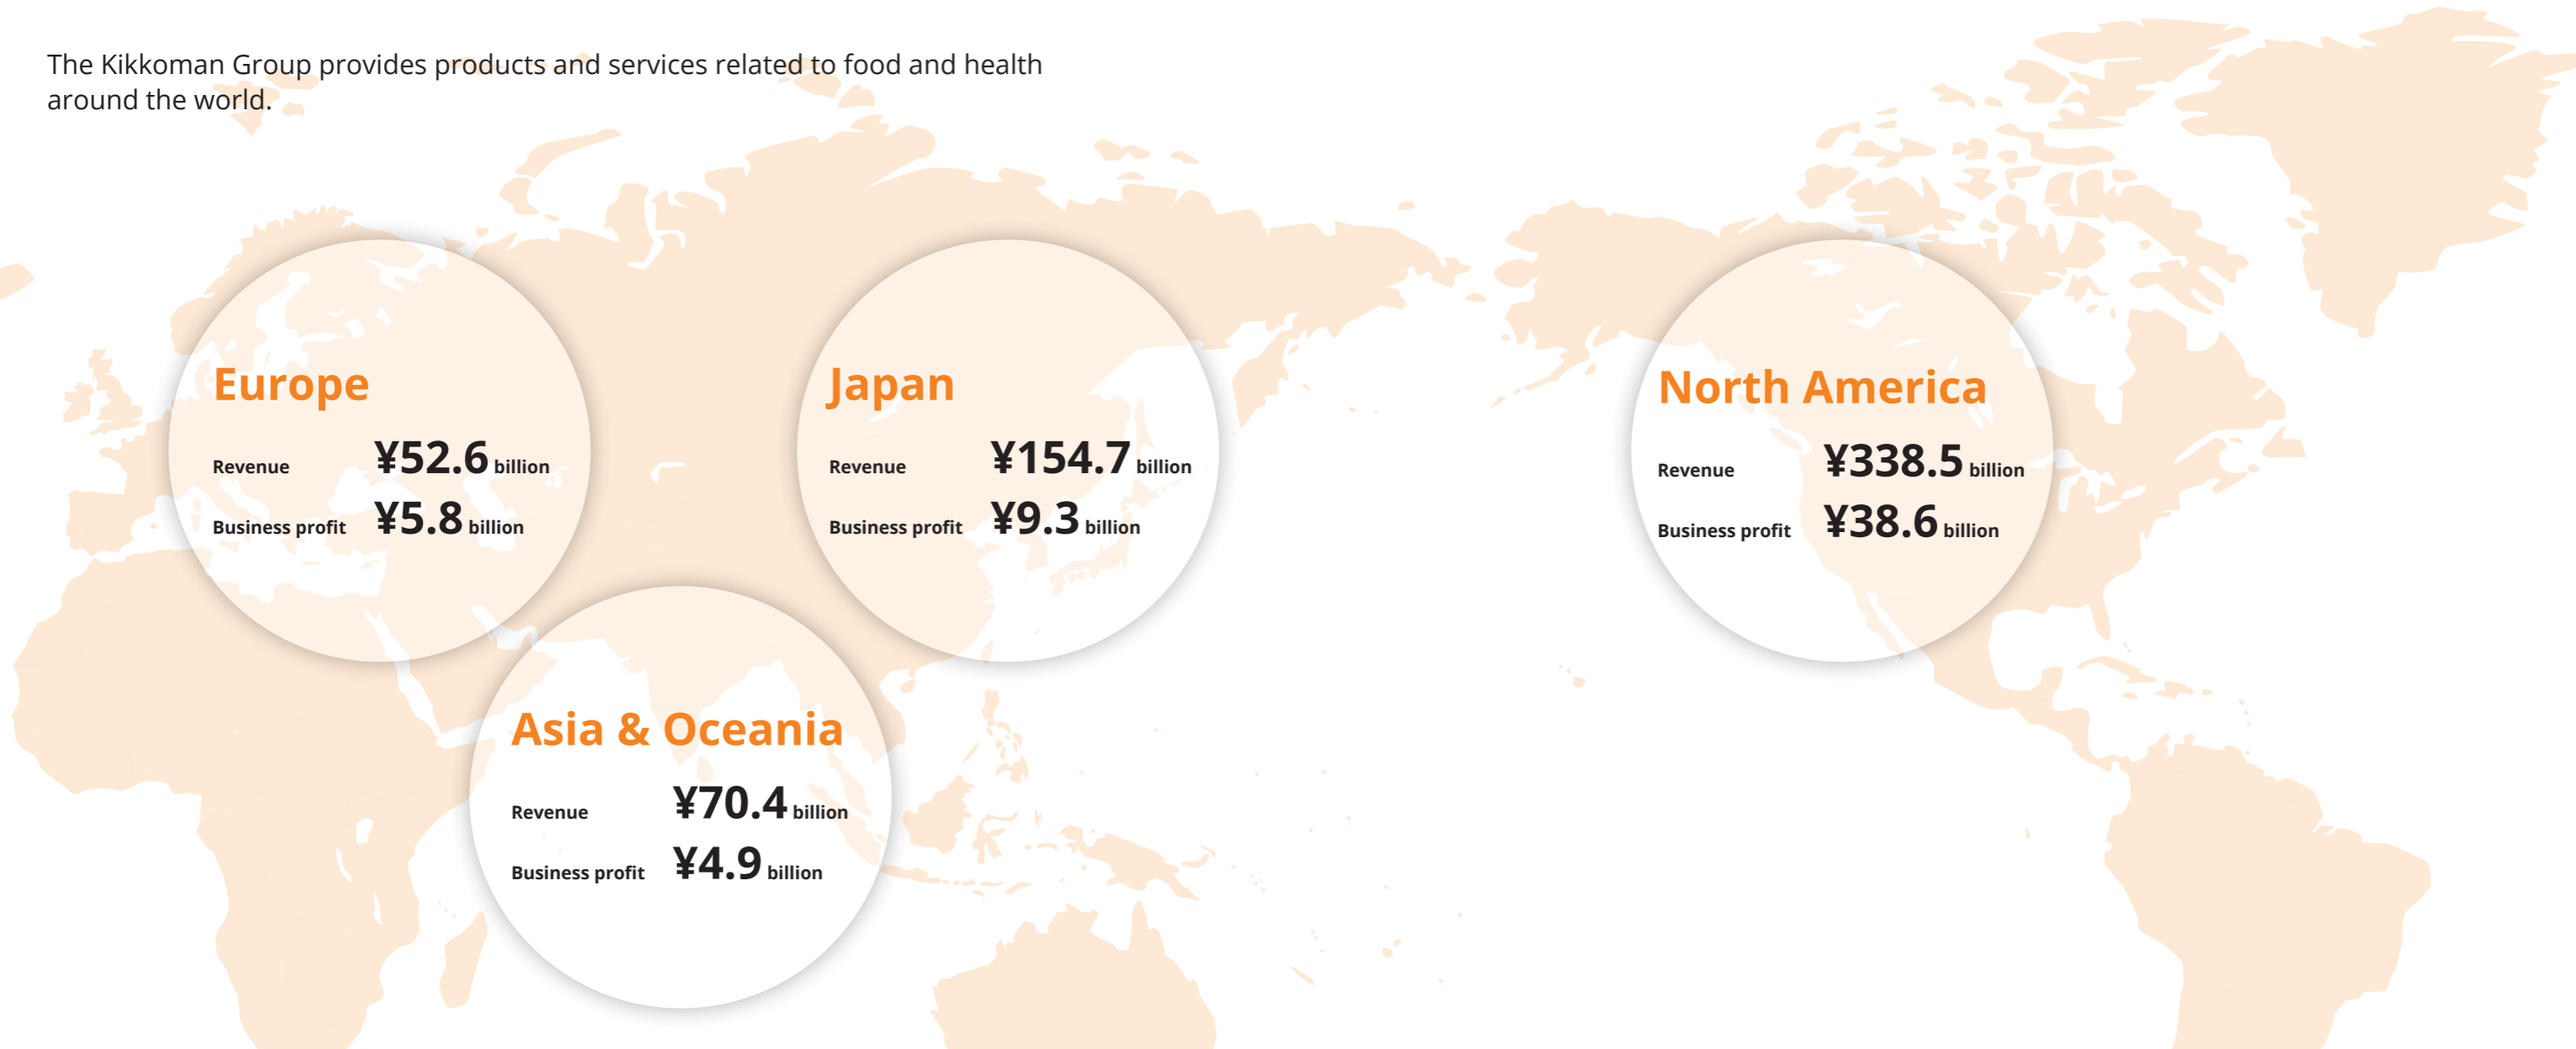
The Kikkoman Group provides products and services related to food and health around the world.

Europe
Revenue ¥52.6 billion
Business profit ¥5.8 billion

Japan
Revenue ¥154.7 billion
Business profit ¥9.3 billion

North America
Revenue ¥338.5 billion
Business profit ¥38.6 billion

Asia & Oceania
Revenue ¥70.4 billion
Business profit ¥4.9 billion